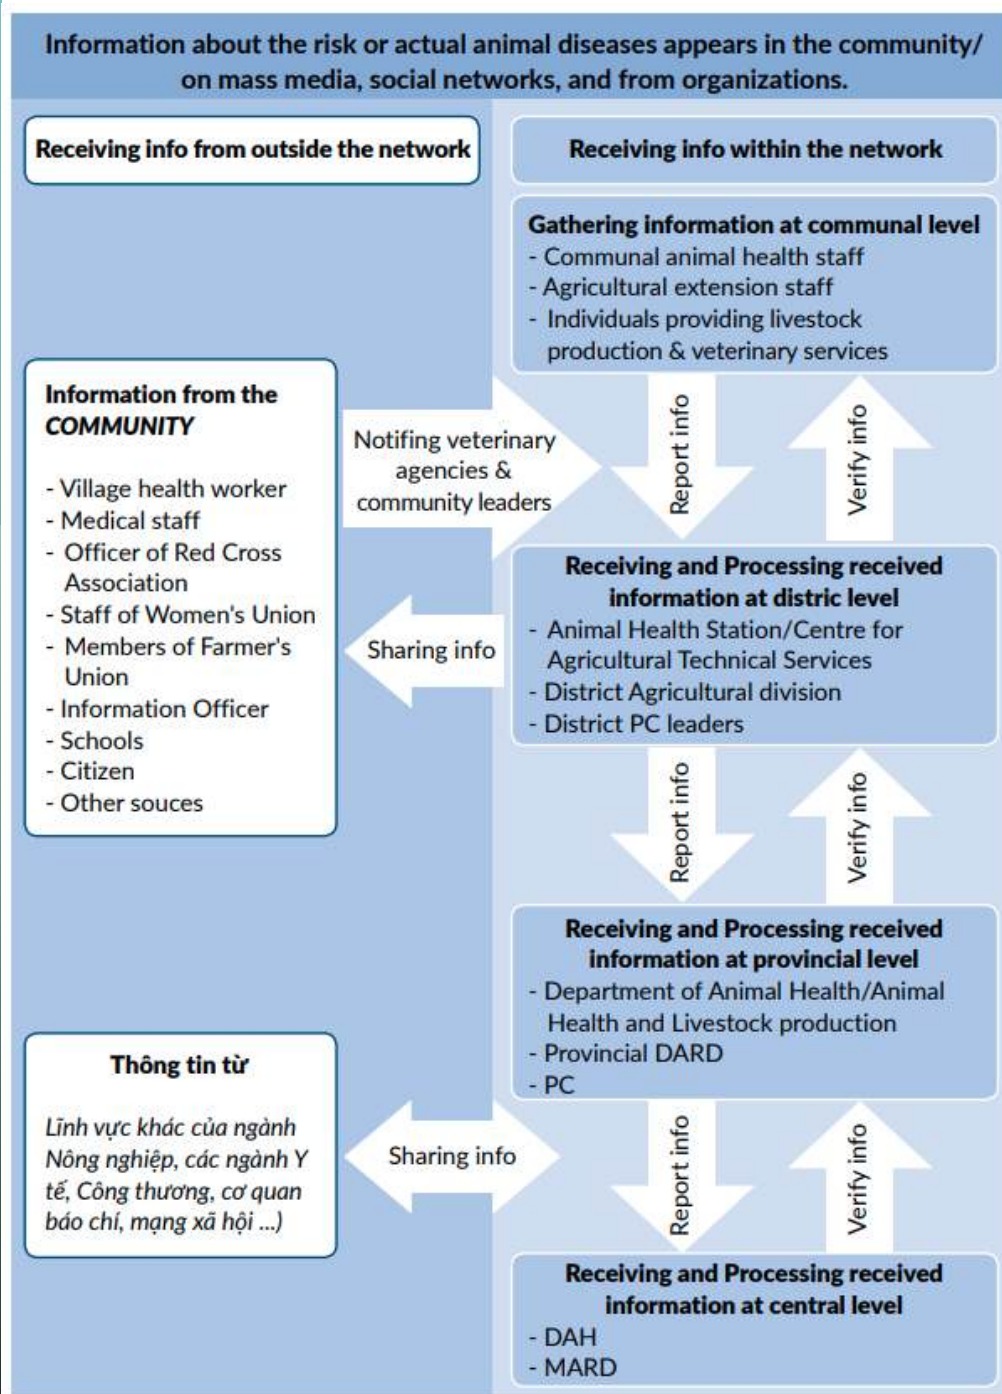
Information about the risk or actual animal diseases appears in the community/ on mass media, social networks, and from organizations.

Receiving info from outside the network

Receiving info within the network

Gathering information at communal level
- Communal animal health staff
- Agricultural extension staff
- Individuals providing livestock production & veterinary services

Information from the COMMUNITY

- Village health worker
- Medical staff
- Officer of Red Cross Association
- Staff of Women's Union
- Members of Farmer's Union
- Information Officer
- Schools
- Citizen
- Other souces

Notifing veterinary agencies & community leaders

Report info

Verify info

Sharing info

Receiving and Processing received information at distric level
- Animal Health Station/Centre for Agricultural Technical Services
- District Agricultural division
- District PC leaders

Report info

Verify info

Receiving and Processing received information at provincial level
- Department of Animal Health/Animal Health and Livestock production
- Provincial DARD
- PC

Thông tin từ

Lĩnh vực khác của ngành Nông nghiệp, các ngành Y tế, Công thương, cơ quan báo chí, mạng xã hội ...)

Sharing info

Report info

Verify info

Receiving and Processing received information at central level
- DAH
- MARD